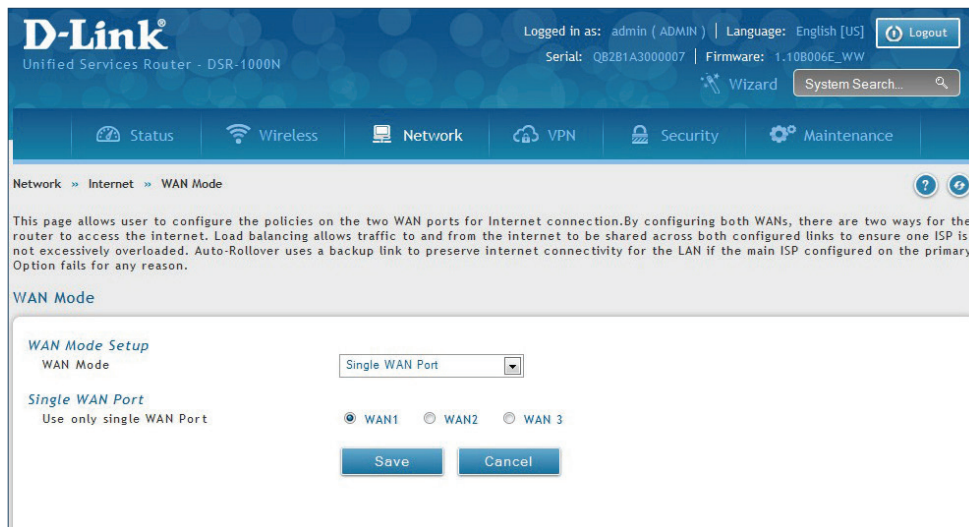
D-Link®
Unified Services Router - DSR-1000N

Logged in as: admin ( ADMIN ) | Language: English [US] Logout
Serial: QB2B1A3000007 | Firmware: 1.10B006E_WW
Wizard System Search...

Status Wireless Network VPN Security Maintenance

Network » Internet » WAN Mode

This page allows user to configure the policies on the two WAN ports for Internet connection.By configuring both WANs, there are two ways for the router to access the internet. Load balancing allows traffic to and from the internet to be shared across both configured links to ensure one ISP is not excessively overloaded. Auto-Rollover uses a backup link to preserve internet connectivity for the LAN if the main ISP configured on the primary Option fails for any reason.

WAN Mode

WAN Mode Setup
WAN Mode Single WAN Port

Single WAN Port
Use only single WAN Port WAN1 WAN2 WAN 3

Save Cancel